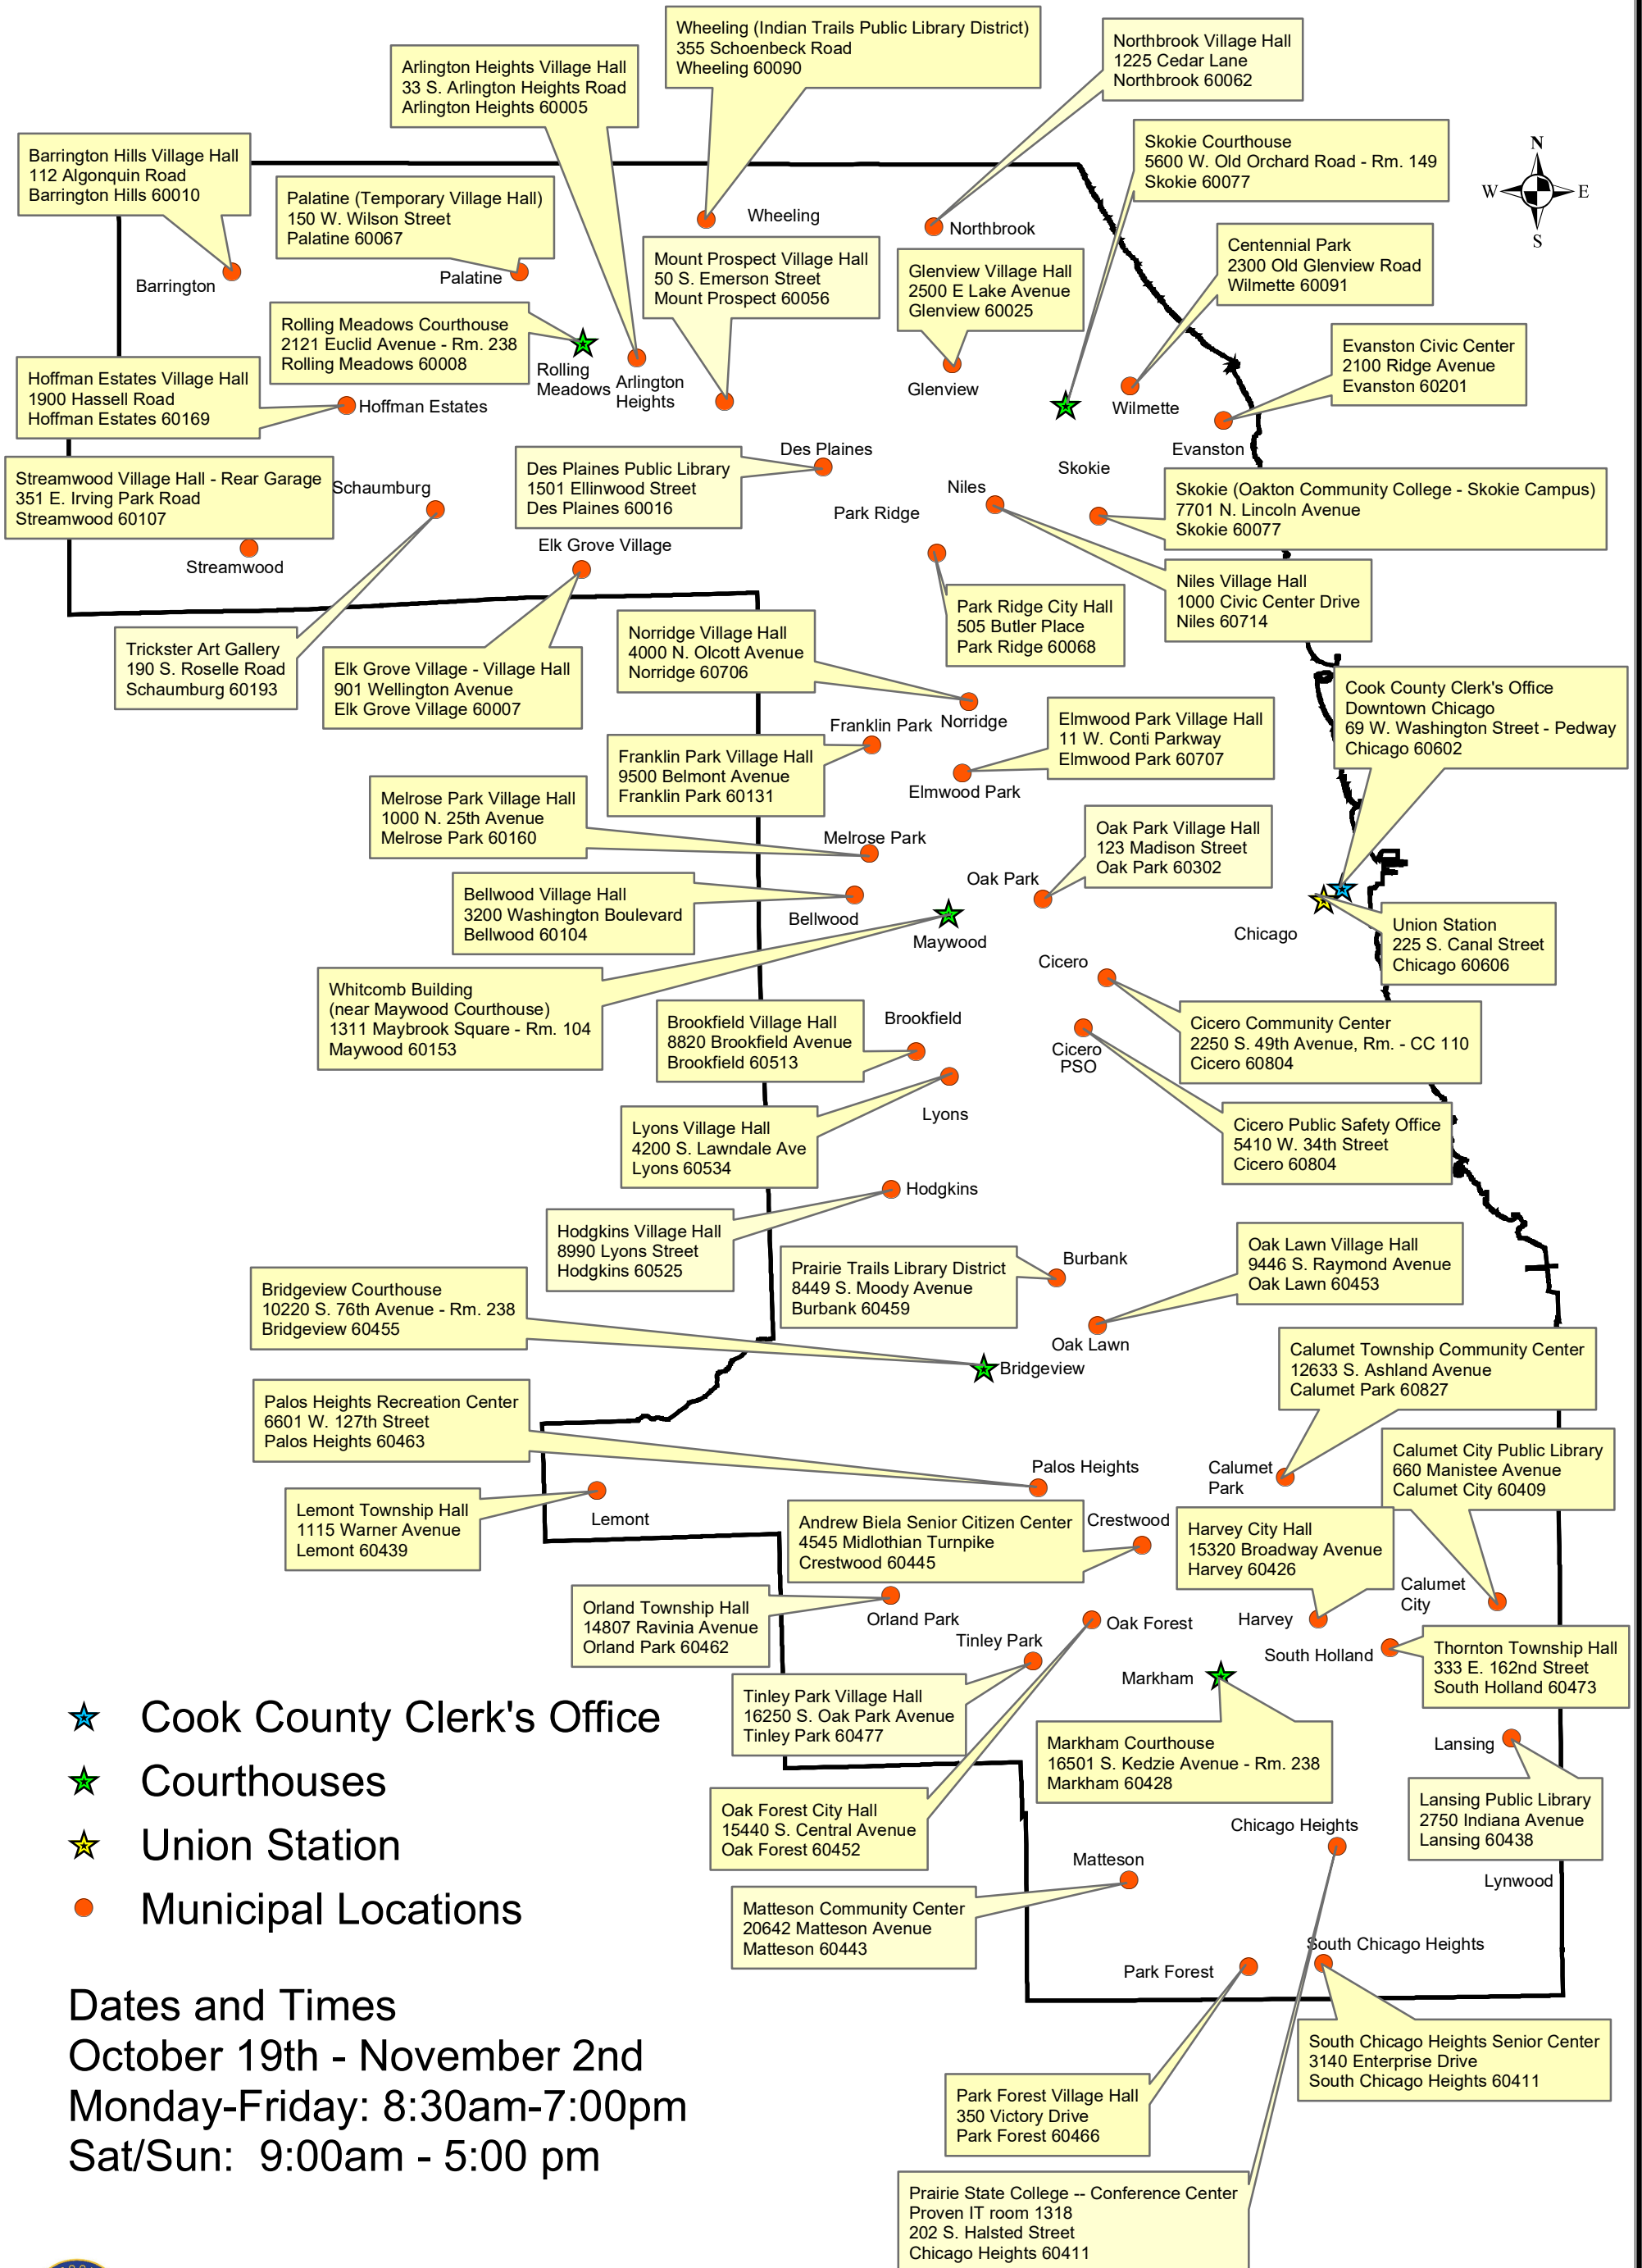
Wheeling (Indian Trails Public Library District)
355 Schoenbeck Road
Wheeling 60090

Arlington Heights Village Hall
33 S. Arlington Heights Road
Arlington Heights 60005

Northbrook Village Hall
1225 Cedar Lane
Northbrook 60062

Skokie Courthouse
5600 W. Old Orchard Road - Rm. 149
Skokie 60077

N
W
E
S

Barrington Hills Village Hall
112 Algonquin Road
Barrington Hills 60010

Palatine (Temporary Village Hall)
150 W. Wilson Street
Palatine 60067

Wheeling

Northbrook

Mount Prospect Village Hall
50 S. Emerson Street
Mount Prospect 60056

Glenview Village Hall
2500 E Lake Avenue
Glenview 60025

Centennial Park
2300 Old Glenview Road
Wilmette 60091

Barrington

Palatine

Rolling Meadows Courthouse
2121 Euclid Avenue - Rm. 238
Rolling Meadows 60008

Evanston Civic Center
2100 Ridge Avenue
Evanston 60201

Hoffman Estates Village Hall
1900 Hassell Road
Hoffman Estates 60169

Rolling Meadows

Arlington Heights

Glenview

Hoffman Estates

Wilmette

Evanston

Des Plaines

Streamwood Village Hall - Rear Garage
351 E. Irving Park Road
Streamwood 60107

Schaumburg

Des Plaines Public Library
1501 Ellinwood Street
Des Plaines 60016

Skokie

Niles

Skokie (Oakton Community College - Skokie Campus)
7701 N. Lincoln Avenue
Skokie 60077

Park Ridge

Elk Grove Village

Streamwood

Niles Village Hall
1000 Civic Center Drive
Niles 60714

Park Ridge City Hall
505 Butler Place
Park Ridge 60068

Trickster Art Gallery
190 S. Roselle Road
Schaumburg 60193

Elk Grove Village - Village Hall
901 Wellington Avenue
Elk Grove Village 60007

Norridge Village Hall
4000 N. Olcott Avenue
Norridge 60706

Cook County Clerk's Office
Downtown Chicago
69 W. Washington Street - Pedway
Chicago 60602

Franklin Park

Norridge

Elmwood Park Village Hall
11 W. Conti Parkway
Elmwood Park 60707

Franklin Park Village Hall
9500 Belmont Avenue
Franklin Park 60131

Melrose Park Village Hall
1000 N. 25th Avenue
Melrose Park 60160

Elmwood Park

Oak Park Village Hall
123 Madison Street
Oak Park 60302

Melrose Park

Oak Park

Bellwood Village Hall
3200 Washington Boulevard
Bellwood 60104

Union Station
225 S. Canal Street
Chicago 60606

Bellwood

Maywood

Chicago

Whitcomb Building
(near Maywood Courthouse)
1311 Maybrook Square - Rm. 104
Maywood 60153

Cicero

Brookfield Village Hall
8820 Brookfield Avenue
Brookfield 60513

Brookfield

Cicero Community Center
2250 S. 49th Avenue, Rm. - CC 110
Cicero 60804

Cicero PSO

Lyons Village Hall
4200 S. Lawndale Ave
Lyons 60534

Lyons

Cicero Public Safety Office
5410 W. 34th Street
Cicero 60804

Hodgkins

Hodgkins Village Hall
8990 Lyons Street
Hodgkins 60525

Burbank

Oak Lawn Village Hall
9446 S. Raymond Avenue
Oak Lawn 60453

Prairie Trails Library District
8449 S. Moody Avenue
Burbank 60459

Bridgeview Courthouse
10220 S. 76th Avenue - Rm. 238
Bridgeview 60455

Oak Lawn

Bridgeview

Calumet Township Community Center
12633 S. Ashland Avenue
Calumet Park 60827

Palos Heights Recreation Center
6601 W. 127th Street
Palos Heights 60463

Calumet City Public Library
660 Manistee Avenue
Calumet City 60409

Palos Heights

Calumet Park

Lemont Township Hall
1115 Warner Avenue
Lemont 60439

Lemont

Andrew Biela Senior Citizen Center
4545 Midlothian Turnpike
Crestwood 60445

Crestwood

Harvey City Hall
15320 Broadway Avenue
Harvey 60426

Calumet City

Orland Township Hall
14807 Ravinia Avenue
Orland Park 60462

Orland Park

Oak Forest

Harvey

Tinley Park

South Holland

Thornton Township Hall
333 E. 162nd Street
South Holland 60473

Markham

Cook County Clerk's Office
Courthouses
Union Station
Municipal Locations

Tinley Park Village Hall
16250 S. Oak Park Avenue
Tinley Park 60477

Markham Courthouse
16501 S. Kedzie Avenue - Rm. 238
Markham 60428

Lansing

Lansing Public Library
2750 Indiana Avenue
Lansing 60438

Oak Forest City Hall
15440 S. Central Avenue
Oak Forest 60452

Chicago Heights

Matteson

Lynwood

Matteson Community Center
20642 Matteson Avenue
Matteson 60443

South Chicago Heights

Park Forest

Dates and Times
October 19th - November 2nd
Monday-Friday: 8:30am-7:00pm
Sat/Sun: 9:00am - 5:00 pm

South Chicago Heights Senior Center
3140 Enterprise Drive
South Chicago Heights 60411

Park Forest Village Hall
350 Victory Drive
Park Forest 60466

Prairie State College -- Conference Center
Proven IT room 1318
202 S. Halsted Street
Chicago Heights 60411